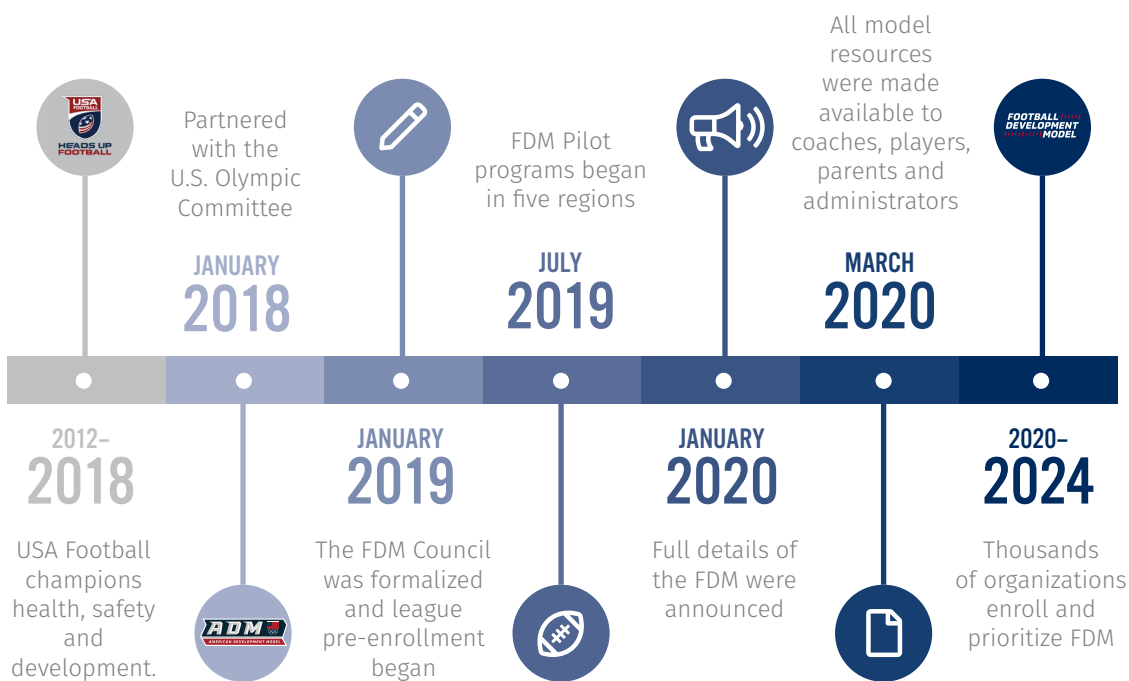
USA FOOTBALL
HEADS UP FOOTBALL

Partnered with the U.S. Olympic Committee

JANUARY
2018

FDM Pilot programs began in five regions

JULY
2019

All model resources were made available to coaches, players, parents and administrators

MARCH
2020

FOOTBALL DEVELOPMENT MODEL

2012–
2018

USA Football champions health, safety and development.

ADM
AMERICAN DEVELOPMENT MODEL

JANUARY
2019

The FDM Council was formalized and league pre-enrollment began

JANUARY
2020

Full details of the FDM were announced

2020–
2024

Thousands of organizations enroll and prioritize FDM